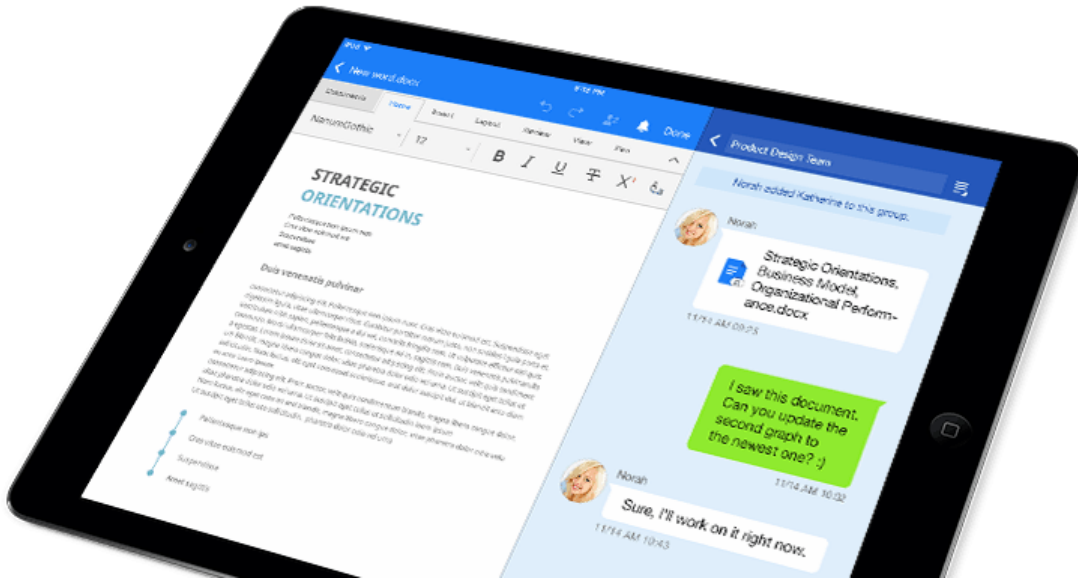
iPad

New word.docx

Documents Home Insert Layout Review View Pen Done

NanumGothic 12

B I U T X

STRATEGIC ORIENTATIONS

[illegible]

Duis venenatis pulvinar

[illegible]

Product Design Team

Norah added Katherine to this group.

Norah

Strategic Orientations, Business Model, Organizational Performance.docx

11/14 AM 09:25

I saw this document. Can you update the second graph to the newest one? :)

11/14 AM 10:02

Norah

Sure, I'll work on it right now.

11/14 AM 10:43